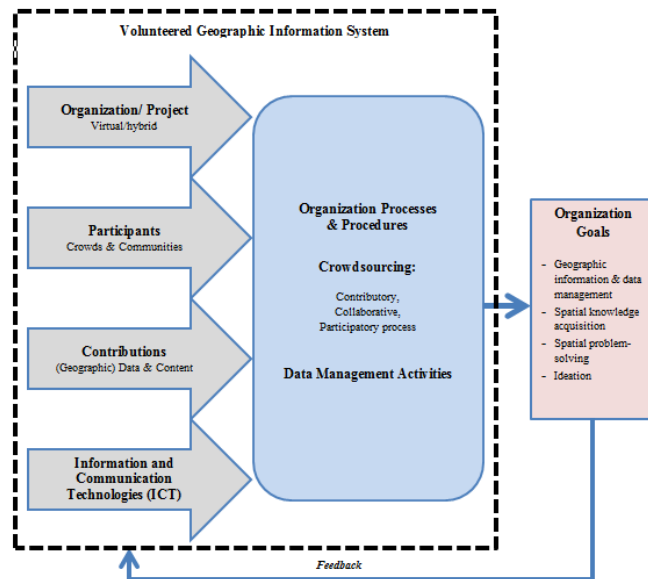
Volunteered Geographic Information System

Organization/ Project
Virtual/hybrid

Participants
Crowds & Communities

Contributions
(Geographic) Data & Content

Information and Communication Technologies (ICT)

Organization Processes & Procedures

Crowdsourcing:

Contributory,
Collaborative,
Participatory process

Data Management Activities

Organization Goals

- Geographic information & data management
- Spatial knowledge acquisition
- Spatial problem-solving
- Ideation

Feedback